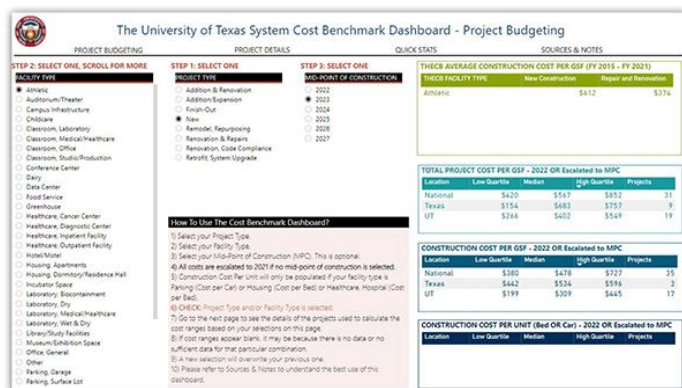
The University of Texas System Cost Benchmark Dashboard - Project Budgeting

PROJECT BUDGETING | PROJECT DETAILS | QUICK STATS | SOURCES & NOTES

STEP 2: SELECT ONE, SCROLL FOR MORE

FACILITY TYPE

Athletic
Auditorium/Theater
Campus Infrastructure
Childcare
Classroom, Laboratory
Classroom, Medical/Healthcare
Classroom, Office
Classroom, Studio/Production
Conference Center
Dairy
Data Center
Food Service
Greenhouse
Healthcare, Cancer Center
Healthcare, Diagnostic Center
Healthcare, Inpatient Facility
Healthcare, Outpatient Facility
Hotel/Motel
Housing, Apartments
Housing, Dormitory/Residence Hall
Incubator Space
Laboratory, Biocontainment
Laboratory, Dry
Laboratory, Medical/Healthcare
Laboratory, Wet & Dry
Library/Study Facilities
Museum/Exhibition Space
Office, General
Other
Parking, Garage
Parking, Surface Lot

STEP 1: SELECT ONE

PROJECT TYPE

Addition & Renovation
Addition/Expansion
Finish-Out
New
Remodel, Repurposing
Renovation & Repairs
Renovation, Code Compliance
Retrofit, System Upgrade

STEP 3: SELECT ONE

MID-POINT OF CONSTRUCTION

2022
2023
2024
2025
2026
2027

How To Use The Cost Benchmark Dashboard?

1) Select your Project Type.
2) Select your Facility Type.
3) Select your Mid-Point of Construction (MPC). This is optional.
4) All costs are escalated to 2021 if no mid-point of construction is selected.
5) Construction Cost Per Unit will only be populated if your facility type is Parking (Cost per Car) or Healthcare, Hospital (Cost per Bed).
6) CHECK: Project Type and/or Facility Type is selected.
7) Go to the next page to see the details of the projects used to calculate the cost ranges based on your selections on this page.
8) If cost ranges appear blank, it may be because there is no data or no sufficient data for that particular combination.
9) A new selection will overwrite your previous one.
10) Please refer to Sources & Notes to understand the best use of this dashboard.

THECB AVERAGE CONSTRUCTION COST PER GSF (FY 2015 - FY 2021)

| THECB FACILITY TYPE | New Construction | Repair and Renovation |
|---|---|---|
| Athletic | $412 | $374 |

TOTAL PROJECT COST PER GSF - 2022 OR Escalated to MPC

| Location | Low Quartile | Median | High Quartile | Projects |
|---|---|---|---|---|
| National | $420 | $567 | $852 | 31 |
| Texas | $154 | $683 | $757 | 9 |
| UT | $266 | $402 | $549 | 19 |

CONSTRUCTION COST PER GSF - 2022 OR Escalated to MPC

| Location | Low Quartile | Median | High Quartile | Projects |
|---|---|---|---|---|
| National | $380 | $478 | $727 | 35 |
| Texas | $462 | $554 | $596 | 3 |
| UT | $199 | $309 | $445 | 17 |

CONSTRUCTION COST PER UNIT (Bed OR Car) - 2022 OR Escalated to MPC

| Location | Low Quartile | Median | High Quartile | Projects |
|---|---|---|---|---|